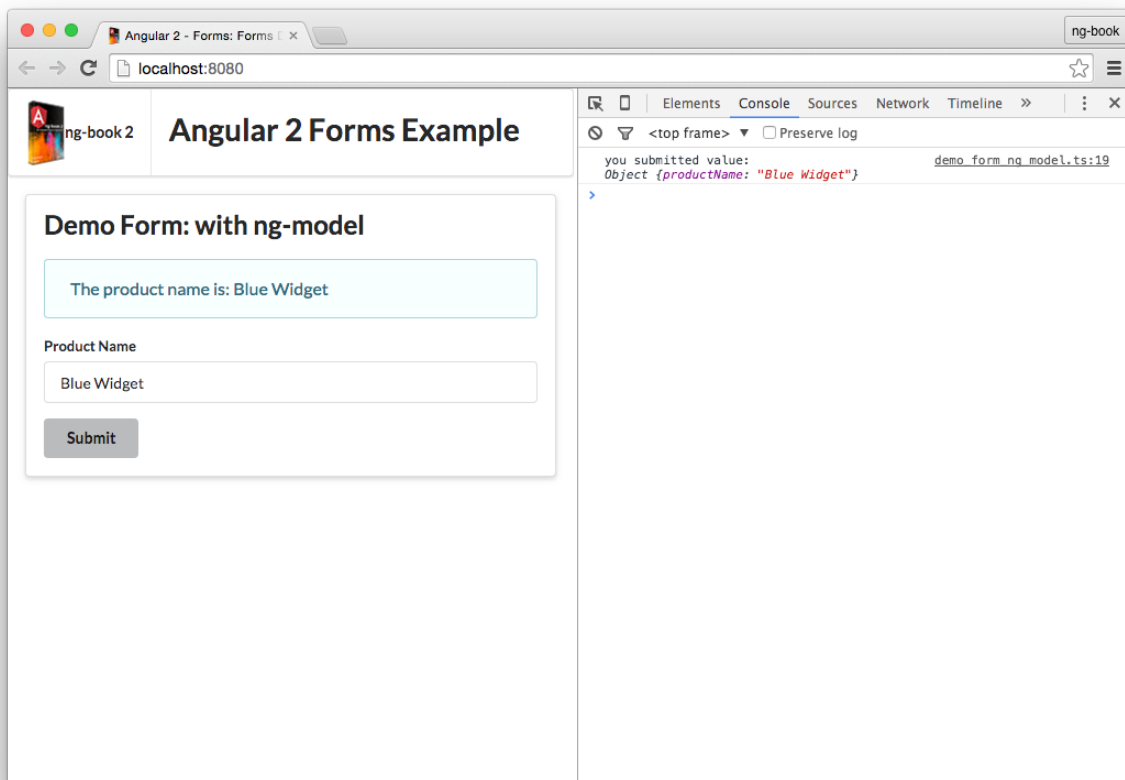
Angular 2 - Forms: Forms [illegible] ×

ng-book

localhost:8080

ng-book 2

Angular 2 Forms Example

Demo Form: with ng-model

The product name is: Blue Widget

Product Name

Blue Widget

Submit

Elements Console Sources Network Timeline »

<top frame> ▼ Preserve log

you submitted value: demo_form_ng_model.ts:19
Object {productName: "Blue Widget"}

>